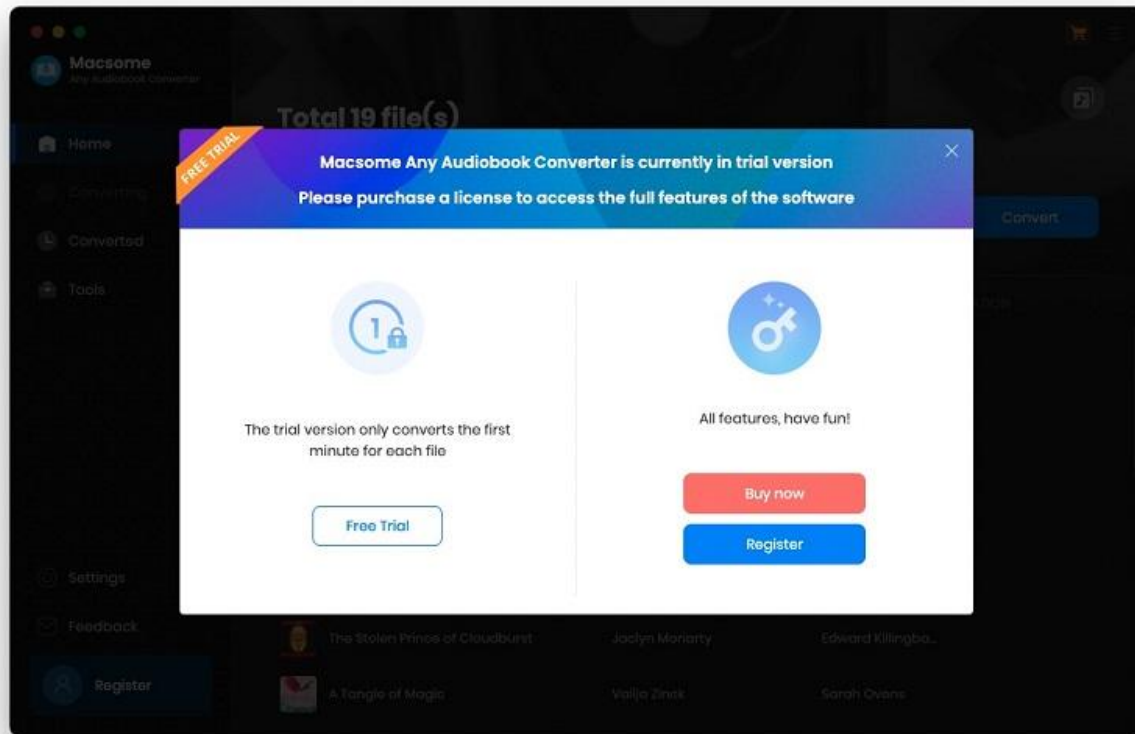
Macsome
Any Audiobook Converter

Home
Converting
Converted
Tools

Total 19 file(s)

Convert

FREE TRIAL

Macsome Any Audiobook Converter is currently in trial version
Please purchase a license to access the full features of the software

The trial version only converts the first minute for each file

Free Trial

All features, have fun!

Buy now

Register

Settings
Feedback
Register

The Stolen Prince of Cloudburst | Jaclyn Moriarty | Edward Killingba...
A Tangle of Magic | Valija Zinck | Sarah Ovens